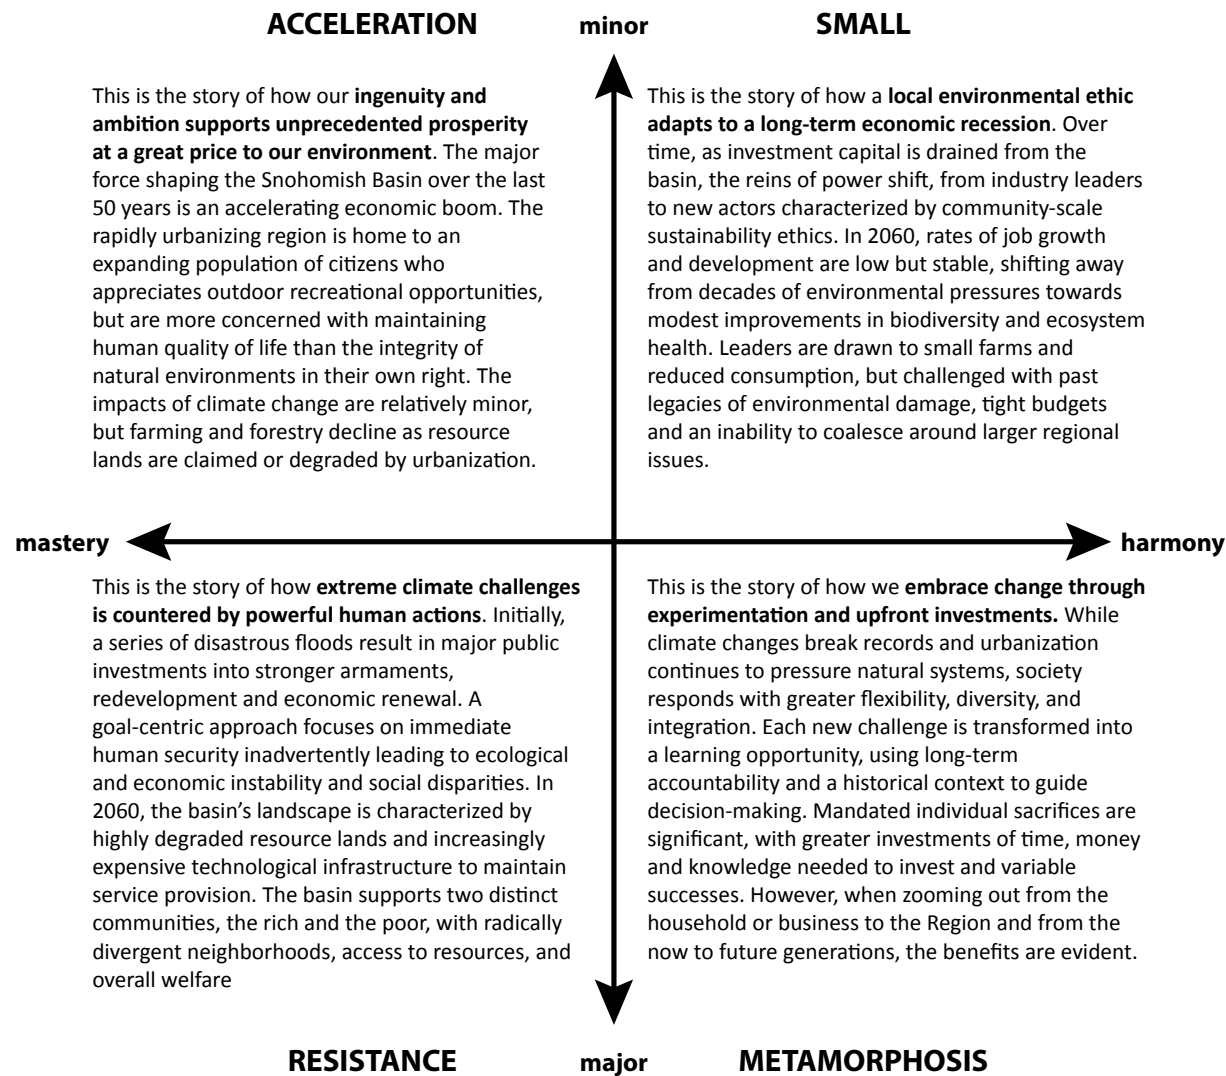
ACCELERATION

minor

SMALL

This is the story of how our **ingenuity and ambition supports unprecedented prosperity at a great price to our environment**. The major force shaping the Snohomish Basin over the last 50 years is an accelerating economic boom. The rapidly urbanizing region is home to an expanding population of citizens who appreciates outdoor recreational opportunities, but are more concerned with maintaining human quality of life than the integrity of natural environments in their own right. The impacts of climate change are relatively minor, but farming and forestry decline as resource lands are claimed or degraded by urbanization.

This is the story of how a **local environmental ethic adapts to a long-term economic recession**. Over time, as investment capital is drained from the basin, the reins of power shift, from industry leaders to new actors characterized by community-scale sustainability ethics. In 2060, rates of job growth and development are low but stable, shifting away from decades of environmental pressures towards modest improvements in biodiversity and ecosystem health. Leaders are drawn to small farms and reduced consumption, but challenged with past legacies of environmental damage, tight budgets and an inability to coalesce around larger regional issues.

mastery

harmony

This is the story of how **extreme climate challenges is countered by powerful human actions**. Initially, a series of disastrous floods result in major public investments into stronger armaments, redevelopment and economic renewal. A goal-centric approach focuses on immediate human security inadvertently leading to ecological and economic instability and social disparities. In 2060, the basin's landscape is characterized by highly degraded resource lands and increasingly expensive technological infrastructure to maintain service provision. The basin supports two distinct communities, the rich and the poor, with radically divergent neighborhoods, access to resources, and overall welfare

This is the story of how we **embrace change through experimentation and upfront investments.** While climate changes break records and urbanization continues to pressure natural systems, society responds with greater flexibility, diversity, and integration. Each new challenge is transformed into a learning opportunity, using long-term accountability and a historical context to guide decision-making. Mandated individual sacrifices are significant, with greater investments of time, money and knowledge needed to invest and variable successes. However, when zooming out from the household or business to the Region and from the now to future generations, the benefits are evident.

RESISTANCE

major

METAMORPHOSIS